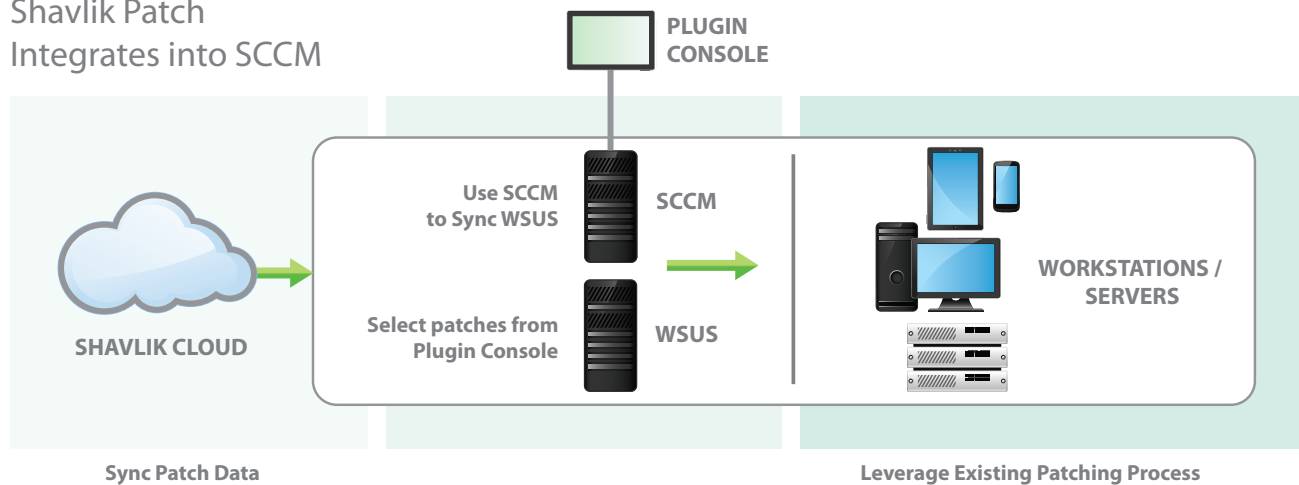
Shavlik Patch
Integrates into SCCM

PLUGIN CONSOLE

Use SCCM to Sync WSUS

SCCM

Select patches from Plugin Console

WSUS

SHAVLIK CLOUD

WORKSTATIONS / SERVERS

Sync Patch Data

Leverage Existing Patching Process